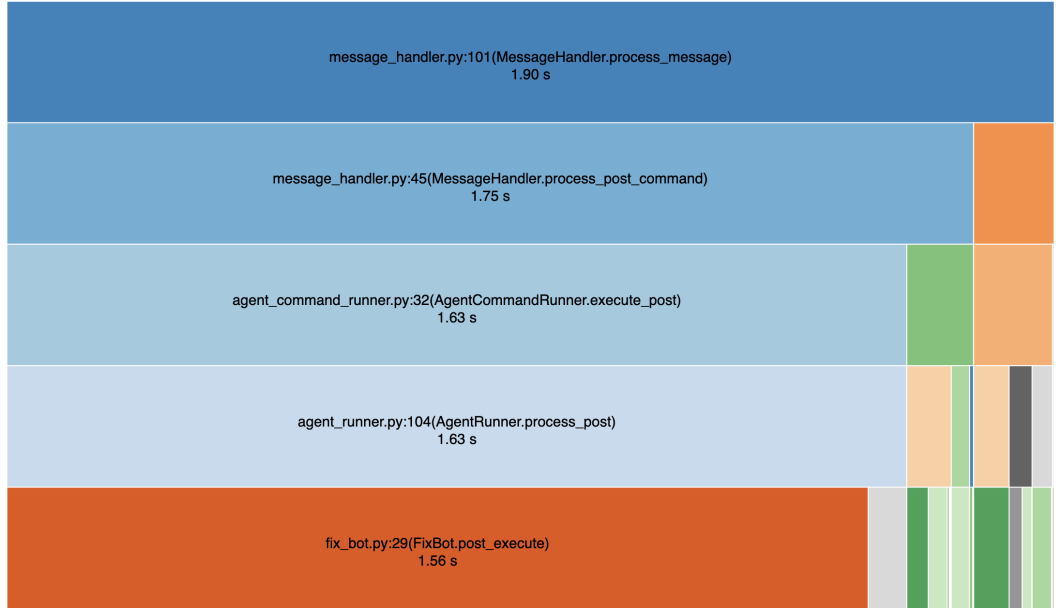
message_handler.py:101(MessageHandler.process_message)
1.90 s

message_handler.py:45(MessageHandler.process_post_command)
1.75 s

agent_command_runner.py:32(AgentCommandRunner.execute_post)
1.63 s

agent_runner.py:104(AgentRunner.process_post)
1.63 s

fix_bot.py:29(FixBot.post_execute)
1.56 s